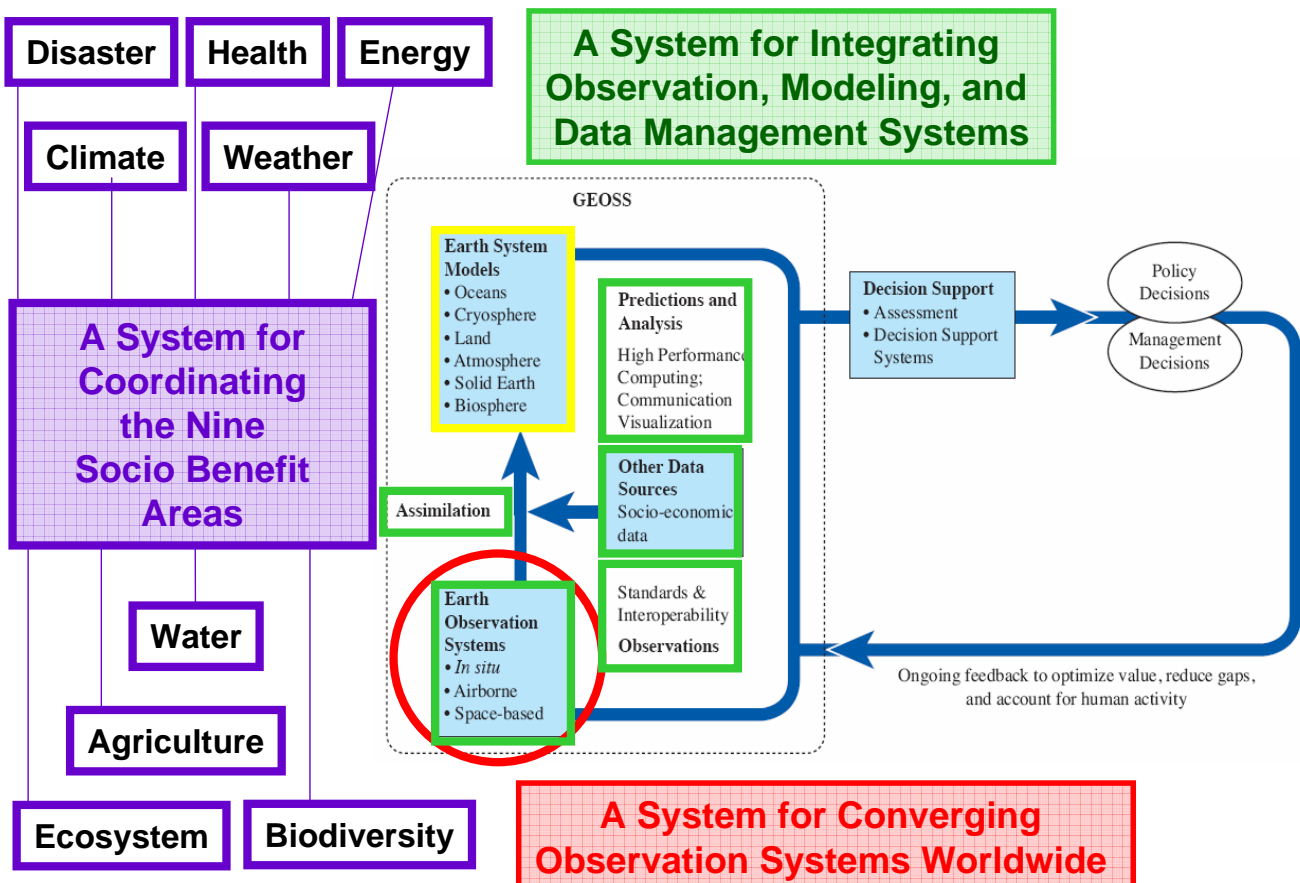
Disaster

Health

Energy

A System for Integrating Observation, Modeling, and Data Management Systems

Climate

Weather

GEOSS

Earth System Models
• Oceans
• Cryosphere
• Land
• Atmosphere
• Solid Earth
• Biosphere

Predictions and Analysis
High Performance Computing; Communication Visualization

Decision Support
• Assessment
• Decision Support Systems

Policy Decisions

Management Decisions

A System for Coordinating the Nine Socio Benefit Areas

Other Data Sources
Socio-economic data

Assimilation

Earth Observation Systems
• *In situ*
• Airborne
• Space-based

Standards & Interoperability
Observations

Ongoing feedback to optimize value, reduce gaps, and account for human activity

Water

Agriculture

Ecosystem

Biodiversity

A System for Converging Observation Systems Worldwide